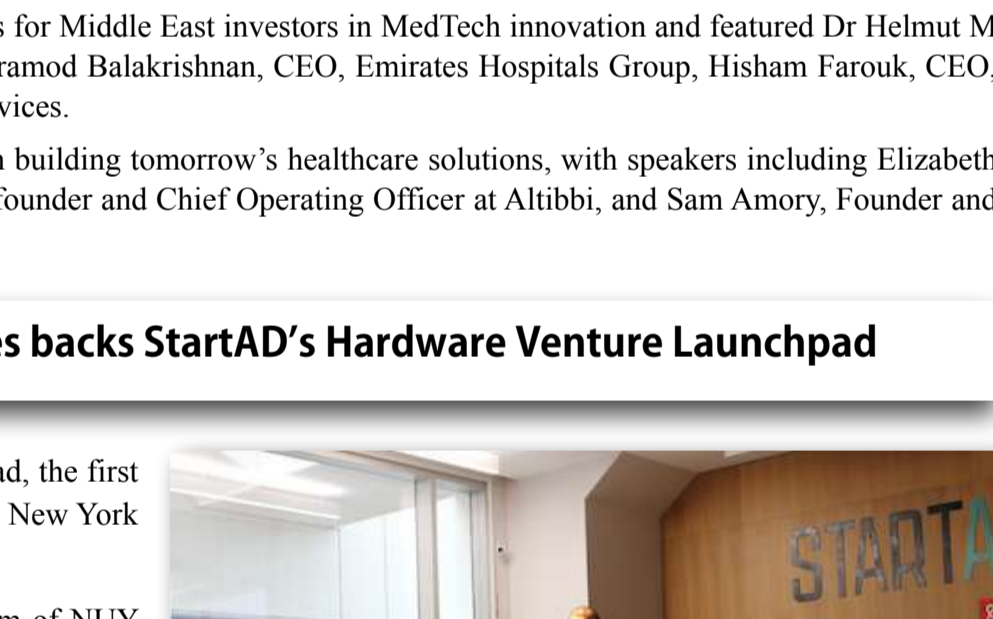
s for Middle East investors in MedTech innovation and featured Dr Helmut M ramod Balakrishnan, CEO, Emirates Hospitals Group, Hisham Farouk, CEO, vices.

building tomorrow's healthcare solutions, with speakers including Elizabeth founder and Chief Operating Officer at Altibbi, and Sam Amory, Founder and

s backs StartAD's Hardware Venture Launchpad

d, the first New York

m of NUY

STARTA